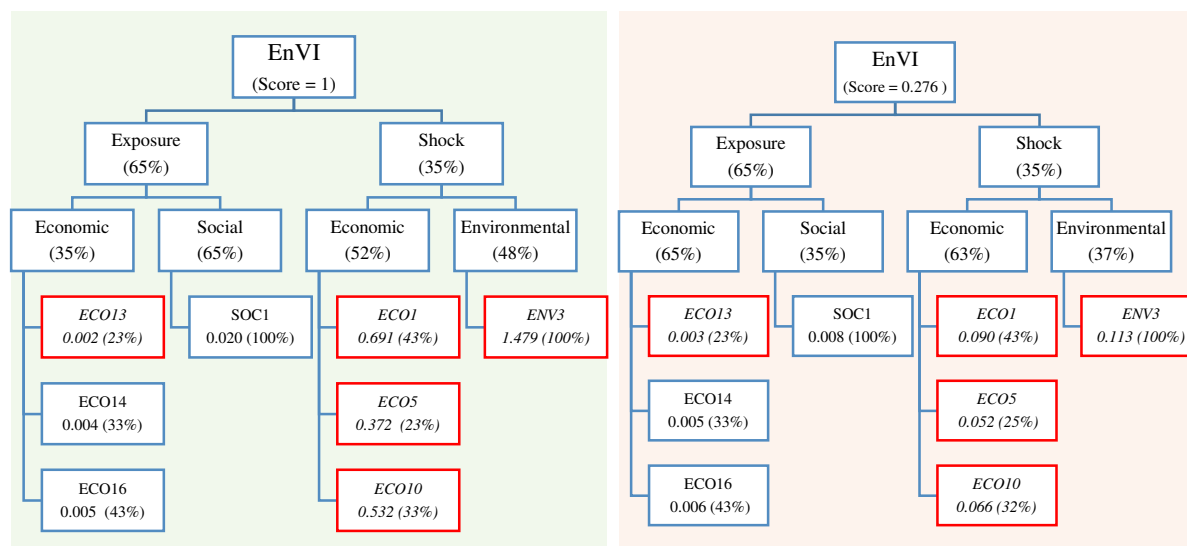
EnVI
(Score = 1)

Exposure
(65%)

Shock
(35%)

Economic
(35%)

Social
(65%)

Economic
(52%)

Environmental
(48%)

ECO13
0.002 (23%)

SOC1
0.020 (100%)

ECO1
0.691 (43%)

ENV3
1.479 (100%)

ECO14
0.004 (33%)

ECO5
0.372 (23%)

ECO16
0.005 (43%)

ECO10
0.532 (33%)

EnVI
(Score = 0.276 )

Exposure
(65%)

Shock
(35%)

Economic
(65%)

Social
(35%)

Economic
(63%)

Environmental
(37%)

ECO13
0.003 (23%)

SOC1
0.008 (100%)

ECO1
0.090 (43%)

ENV3
0.113 (100%)

ECO14
0.005 (33%)

ECO5
0.052 (25%)

ECO16
0.006 (43%)

ECO10
0.066 (32%)